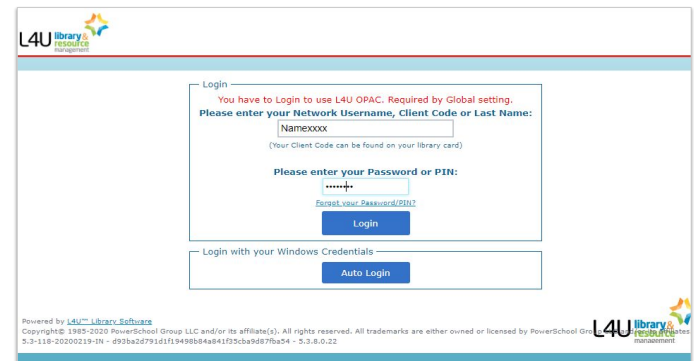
L4U library & resource management

Login

You have to Login to use L4U OPAC. Required by Global setting.

Please enter your Network Username, Client Code or Last Name:

Namexxxx

(Your Client Code can be found on your library card)

Please enter your Password or PIN:

•••••••

Forgot your Password/PIN?

Login

Login with your Windows Credentials

Auto Login

Powered by L4U™ Library Software

Copyright© 1985-2020 PowerSchool Group LLC and/or its affiliate(s). All rights reserved. All trademarks are either owned or licensed by PowerSchool Gro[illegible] affiliates

5.3-118-20200219-IN - d93ba2d791d1f19498b84a841f35cba9d87fba54 - 5.3.8.0.22

L4U library & resource management